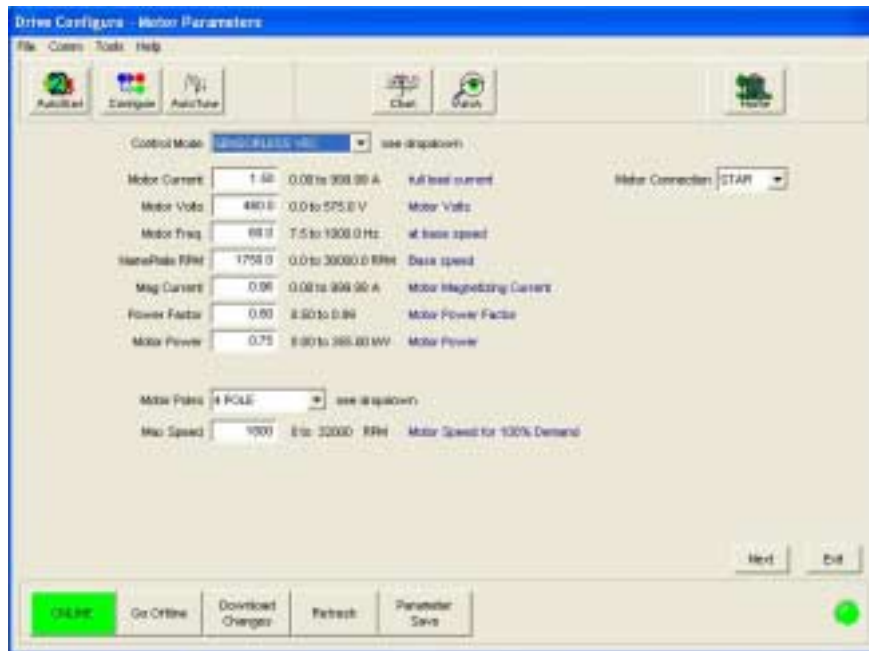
Drive Configure - Motor Parameters

File Comms Tools Help

AutoStart Configure AutoTune Chart Watch Home

Control Mode SENSORLESS VEC see dropdown

Motor Current 1.50 0.00 to 999.99 A Full load current

Motor Connection STAR

Motor Volts 460.0 0.0 to 575.0 V Motor Volts

Motor Freq. 60.0 7.5 to 1000.0 Hz at base speed

NamePlate RPM 1750.0 0.0 to 30000.0 RPM Base speed

Mag Current 0.86 0.00 to 999.99 A Motor Magnetizing Current

Power Factor 0.80 0.50 to 0.99 Motor Power Factor

Motor Power 0.75 0.00 to 355.00 kW Motor Power

Motor Poles 4 POLE see dropdown

Max Speed 1500 0 to 32000 RPM Motor Speed for 100% Demand

Next Exit

ONLINE Go Offline Download Changes Refresh Parameter Save